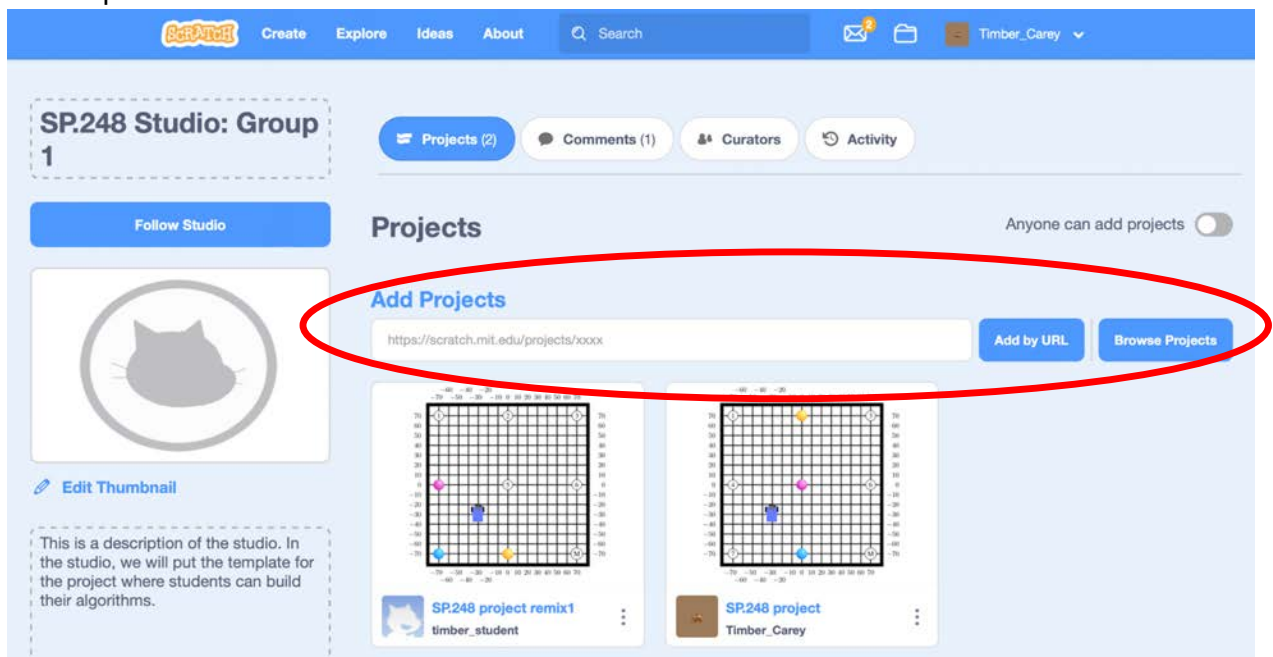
SCRATCH Create Explore Ideas About Search 2 Timber_Carey

SP.248 Studio: Group 1

Follow Studio

Edit Thumbnail

This is a description of the studio. In the studio, we will put the template for the project where students can build their algorithms.

Projects (2) Comments (1) Curators Activity

Projects

Anyone can add projects

Add Projects

https://scratch.mit.edu/projects/xxxx

Add by URL

Browse Projects

SP.248 project remix1
timber_student

SP.248 project
Timber_Carey